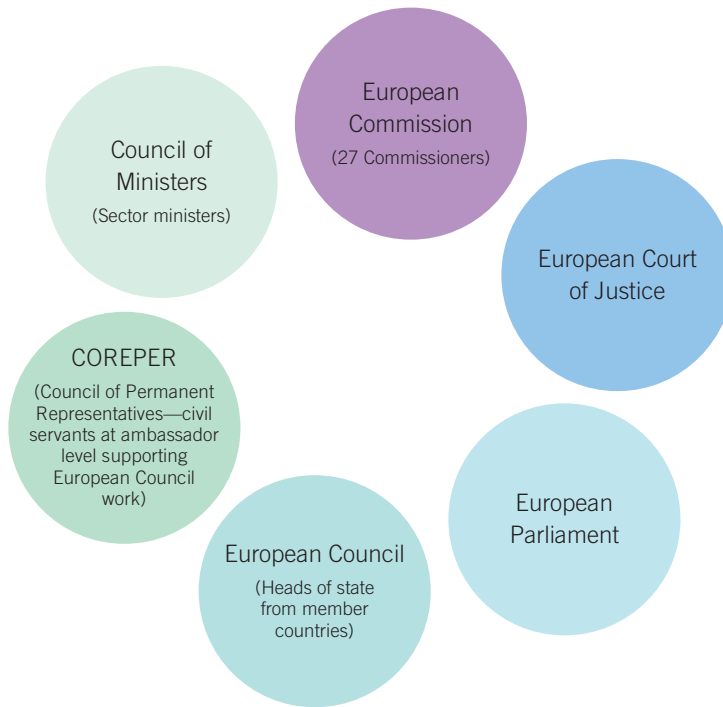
European Commission
(27 Commissioners)

European Court of Justice

European Parliament

European Council
(Heads of state from member countries)

COREPER
(Council of Permanent Representatives—civil servants at ambassador level supporting European Council work)

Council of Ministers
(Sector ministers)